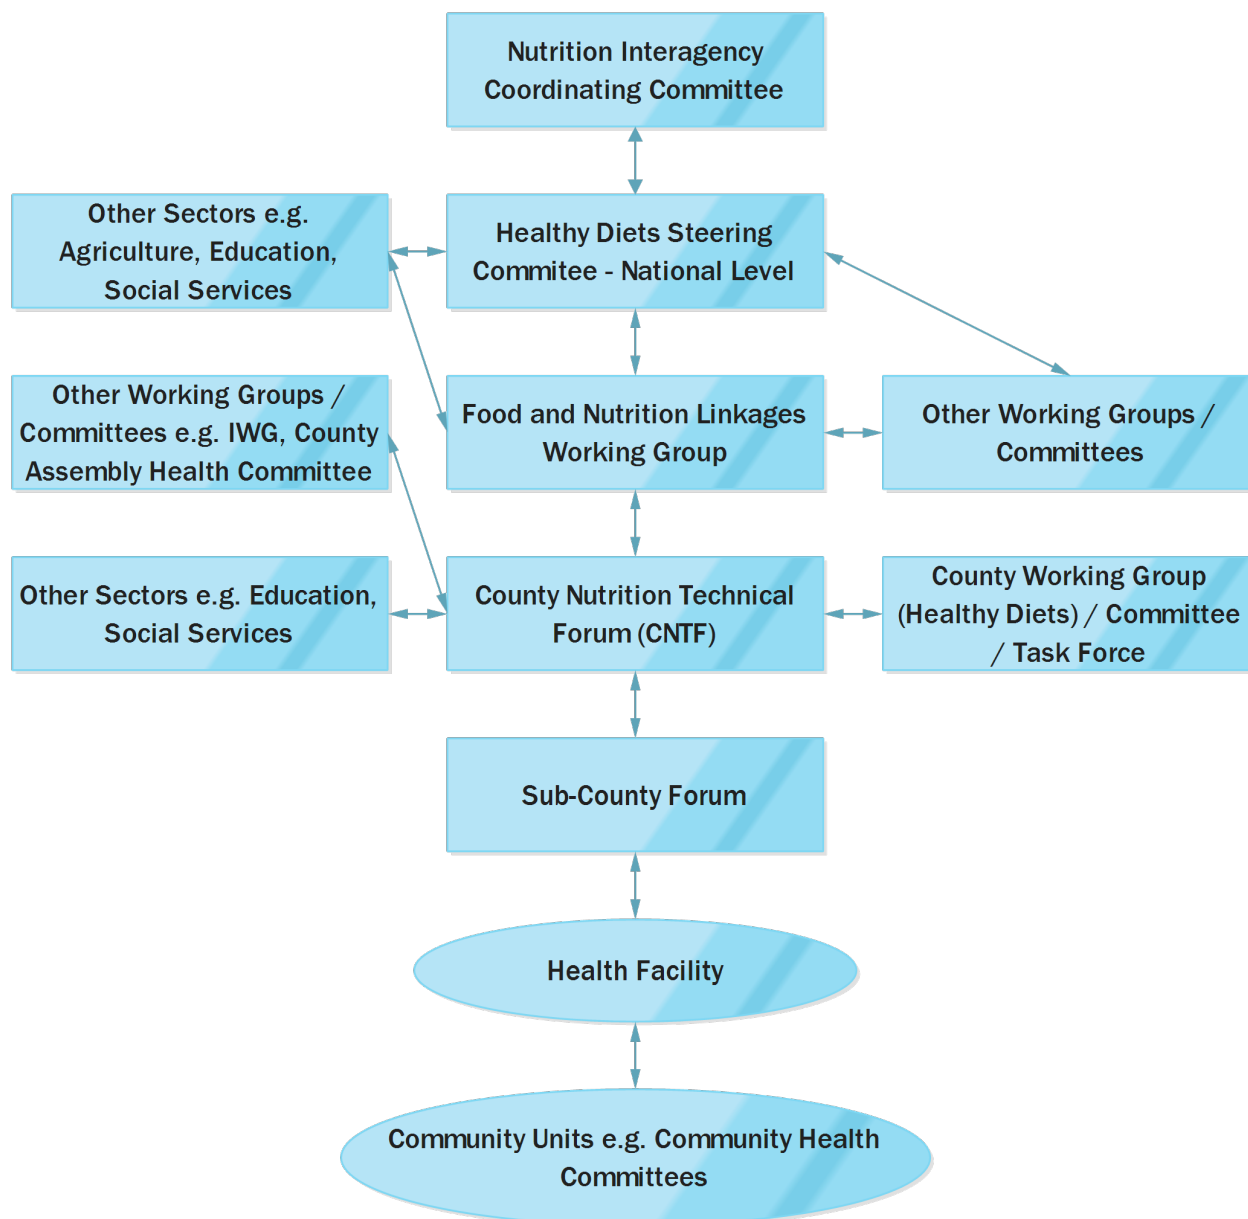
Nutrition Interagency Coordinating Committee

Other Sectors e.g. Agriculture, Education, Social Services

Healthy Diets Steering Commitee - National Level

Other Working Groups / Committees e.g. IWG, County Assembly Health Committee

Food and Nutrition Linkages Working Group

Other Working Groups / Committees

Other Sectors e.g. Education, Social Services

County Nutrition Technical Forum (CNTF)

County Working Group (Healthy Diets) / Committee / Task Force

Sub-County Forum

Health Facility

Community Units e.g. Community Health Committees